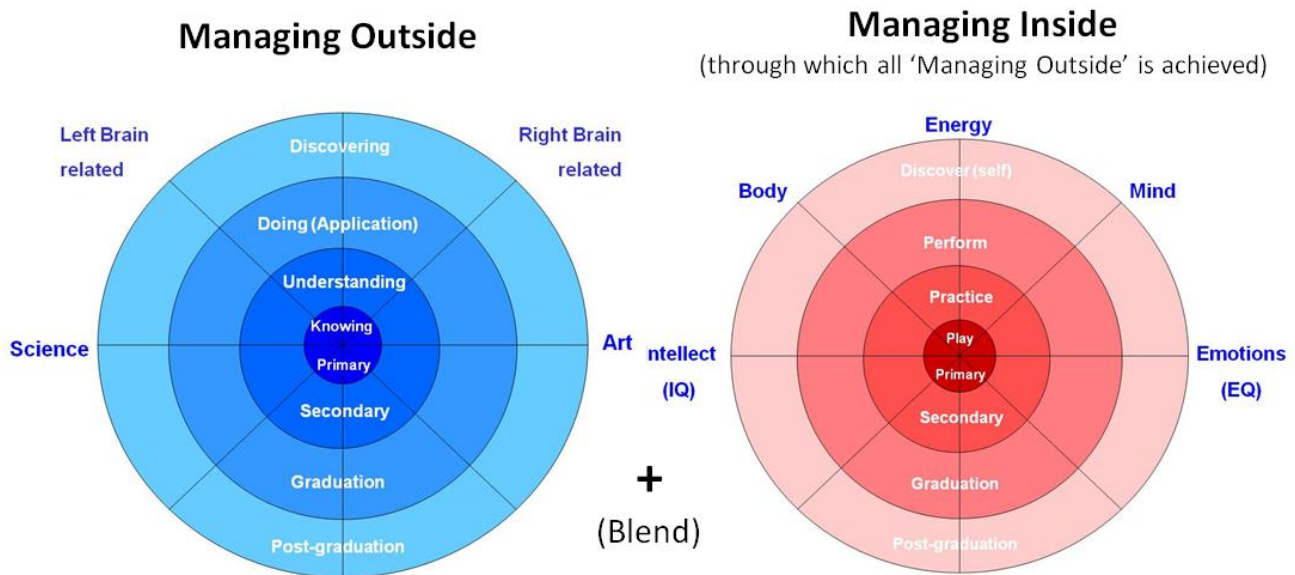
Managing Outside

Managing Inside
(through which all 'Managing Outside' is achieved)

Left Brain related

Right Brain related

Discovering

Doing (Application)

Understanding

Knowing

Primary

Secondary

Graduation

Post-graduation

Science

Art

+
(Blend)

Energy

Body

Mind

Discover (self)

Perform

Practice

Play

Primary

Secondary

Graduation

Post-graduation

ntellect (IQ)

Emotions (EQ)